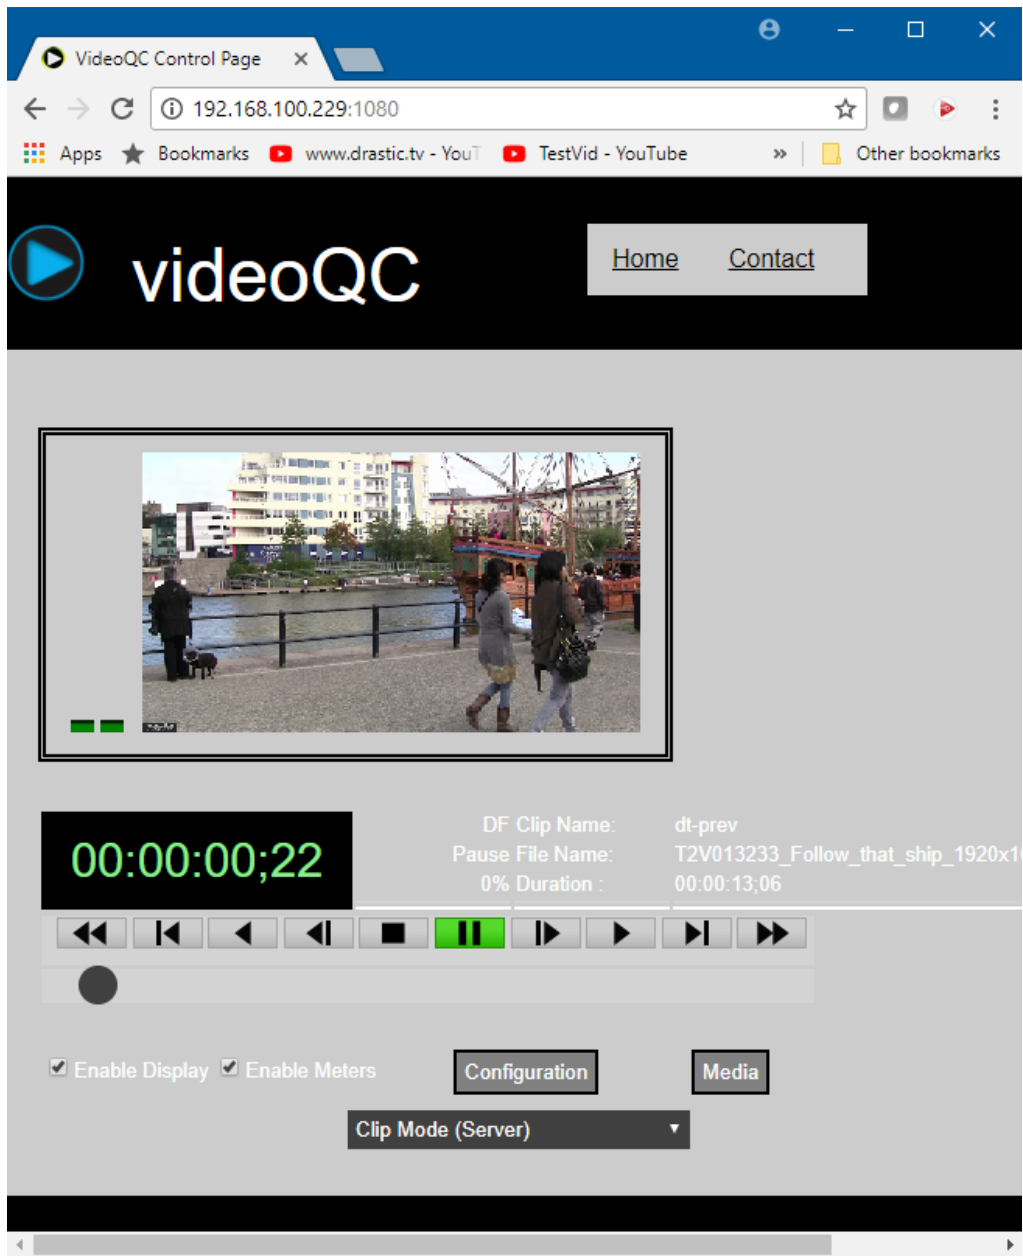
VideoQC Control Page

192.168.100.229:1080

Apps Bookmarks www.drastic.tv - YouT TestVid - YouTube » Other bookmarks

videoQC

Home Contact

00:00:00;22

DF Clip Name: dt-prev
Pause File Name: T2V013233_Follow_that_ship_1920x1
0% Duration : 00:00:13;06

Enable Display Enable Meters Configuration Media

Clip Mode (Server)